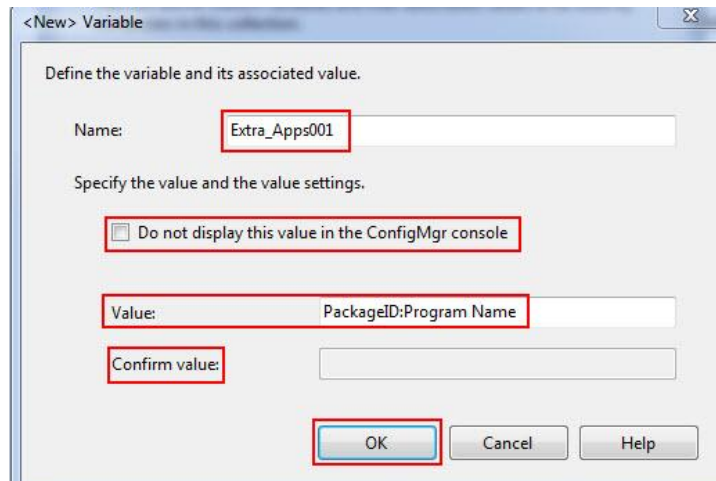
<New> Variable

Define the variable and its associated value.

Name: Extra_Apps001

Specify the value and the value settings.

Do not display this value in the ConfigMgr console

Value: PackageID:Program Name

Confirm value:

OK Cancel Help